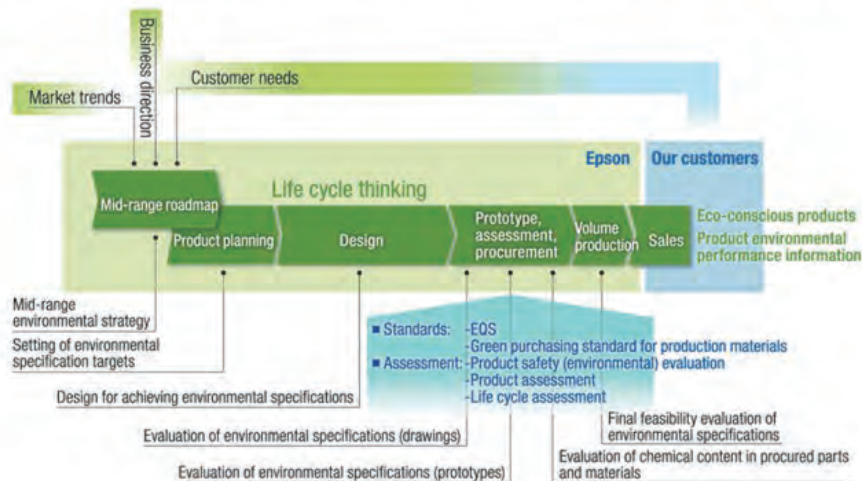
Business direction

Customer needs

Market trends

Epson

Our customers

Life cycle thinking

Mid-range roadmap

Product planning

Design

Prototype, assessment, procurement

Volume production

Sales

Eco-conscious products

Product environmental performance information

Mid-range environmental strategy

Setting of environmental specification targets

■ Standards: -EQS
-Green purchasing standard for production materials

■ Assessment: -Product safety (environmental) evaluation
-Product assessment
-Life cycle assessment

Design for achieving environmental specifications

Final feasibility evaluation of environmental specifications

Evaluation of environmental specifications (drawings)

Evaluation of chemical content in procured parts and materials

Evaluation of environmental specifications (prototypes)